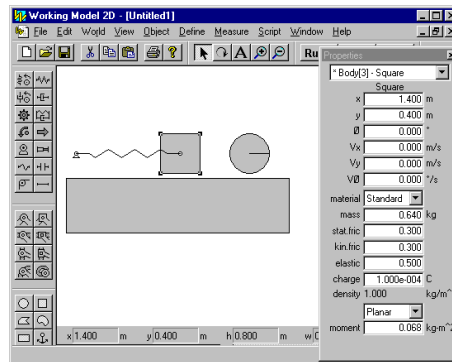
Working Model 2D - [Untitled1]

File Edit World View Object Define Measure Script Window Help

Ru

Properties

* Body[3] - Square

Square

x 1.400 m

y 0.400 m

Ø 0.000 °

Vx 0.000 m/s

Vy 0.000 m/s

VØ 0.000 °/s

material Standard

mass 0.640 kg

stat.fric 0.300

kin.fric 0.300

elastic 0.500

charge 1.000e-004 C

density 1.000 kg/m^

Planar

moment 0.068 kg·m^2

x 1.400 m y 0.400 m h 0.800 m w C